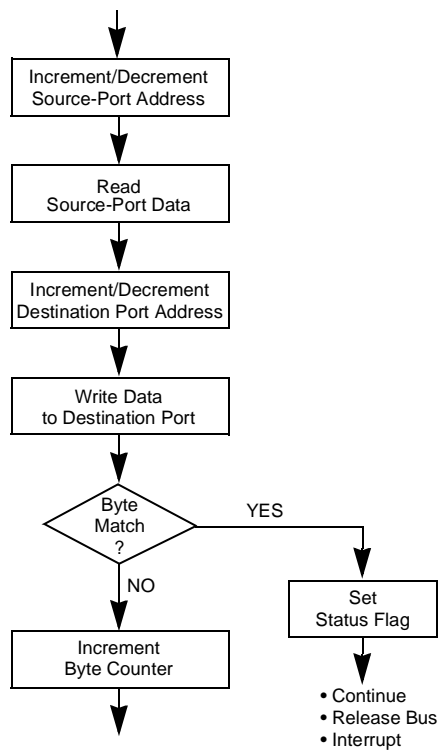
Increment/Decrement Source-Port Address

Read Source-Port Data

Increment/Decrement Destination Port Address

Write Data to Destination Port

Byte Match ?

YES

NO

Set Status Flag

Increment Byte Counter

• Continue
• Release Bus
• Interrupt